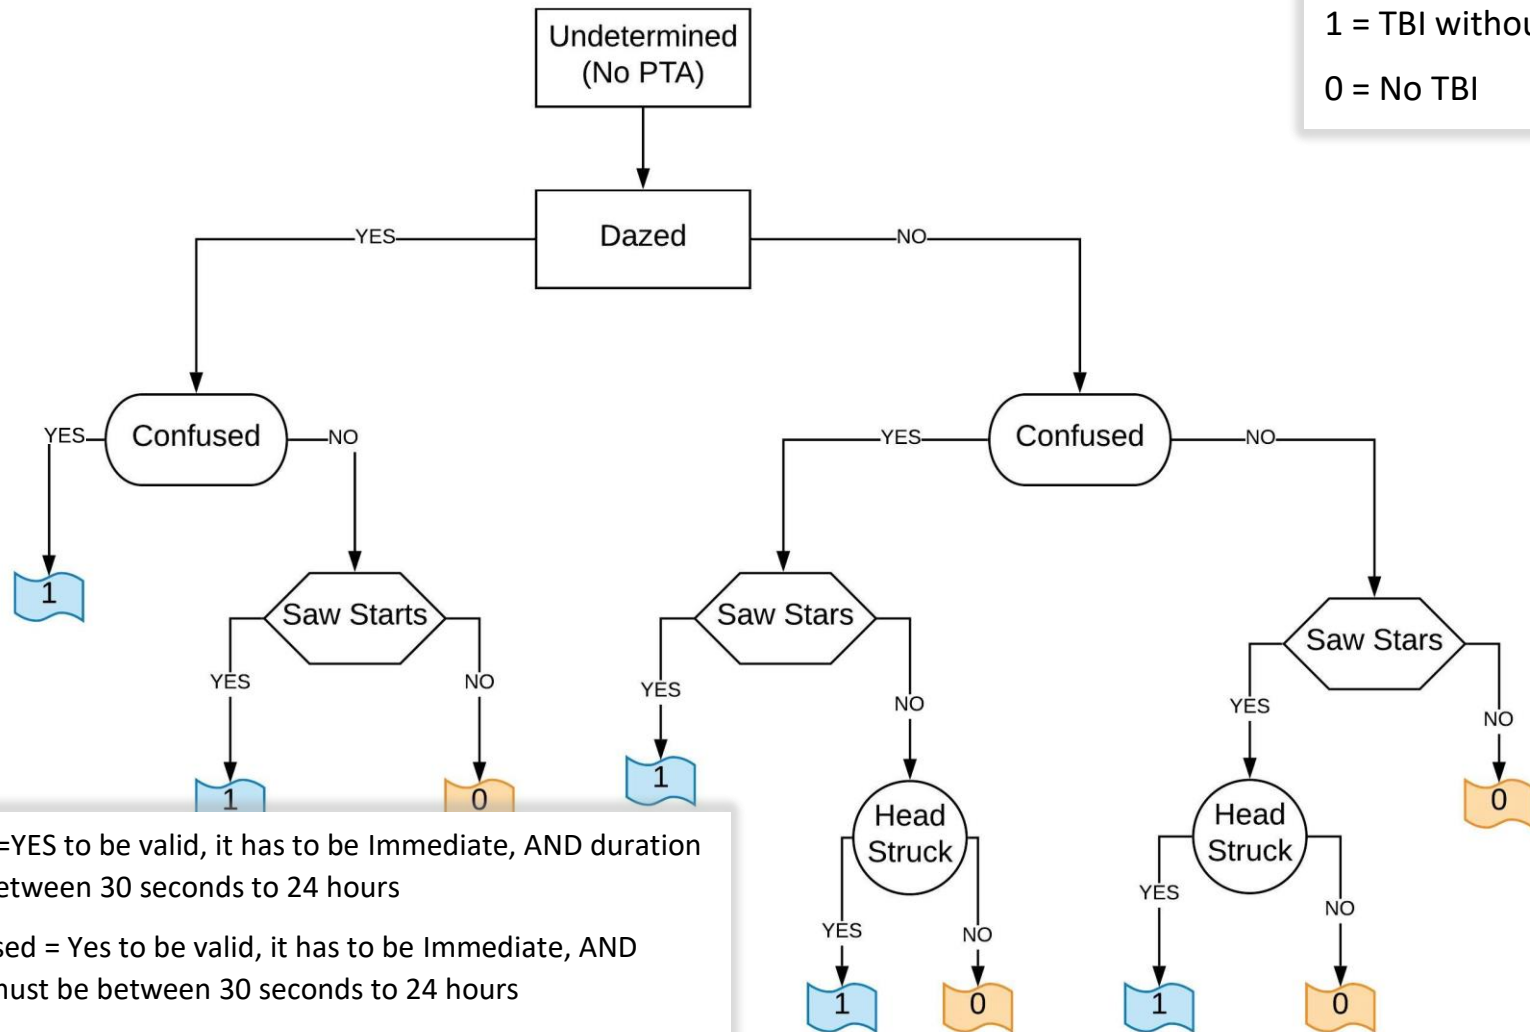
1 = TBI withou

0 = No TBI

Undetermined (No PTA)

Dazed

YES

NO

Confused

YES

NO

1

Saw Starts

YES

NO

1

0

Confused

YES

NO

Saw Stars

YES

NO

1

Head Struck

YES

NO

1

0

Saw Stars

YES

NO

Head Struck

YES

NO

1

0

0

=YES to be valid, it has to be Immediate, AND duration etween 30 seconds to 24 hours

sed = Yes to be valid, it has to be Immediate, AND nust be between 30 seconds to 24 hours